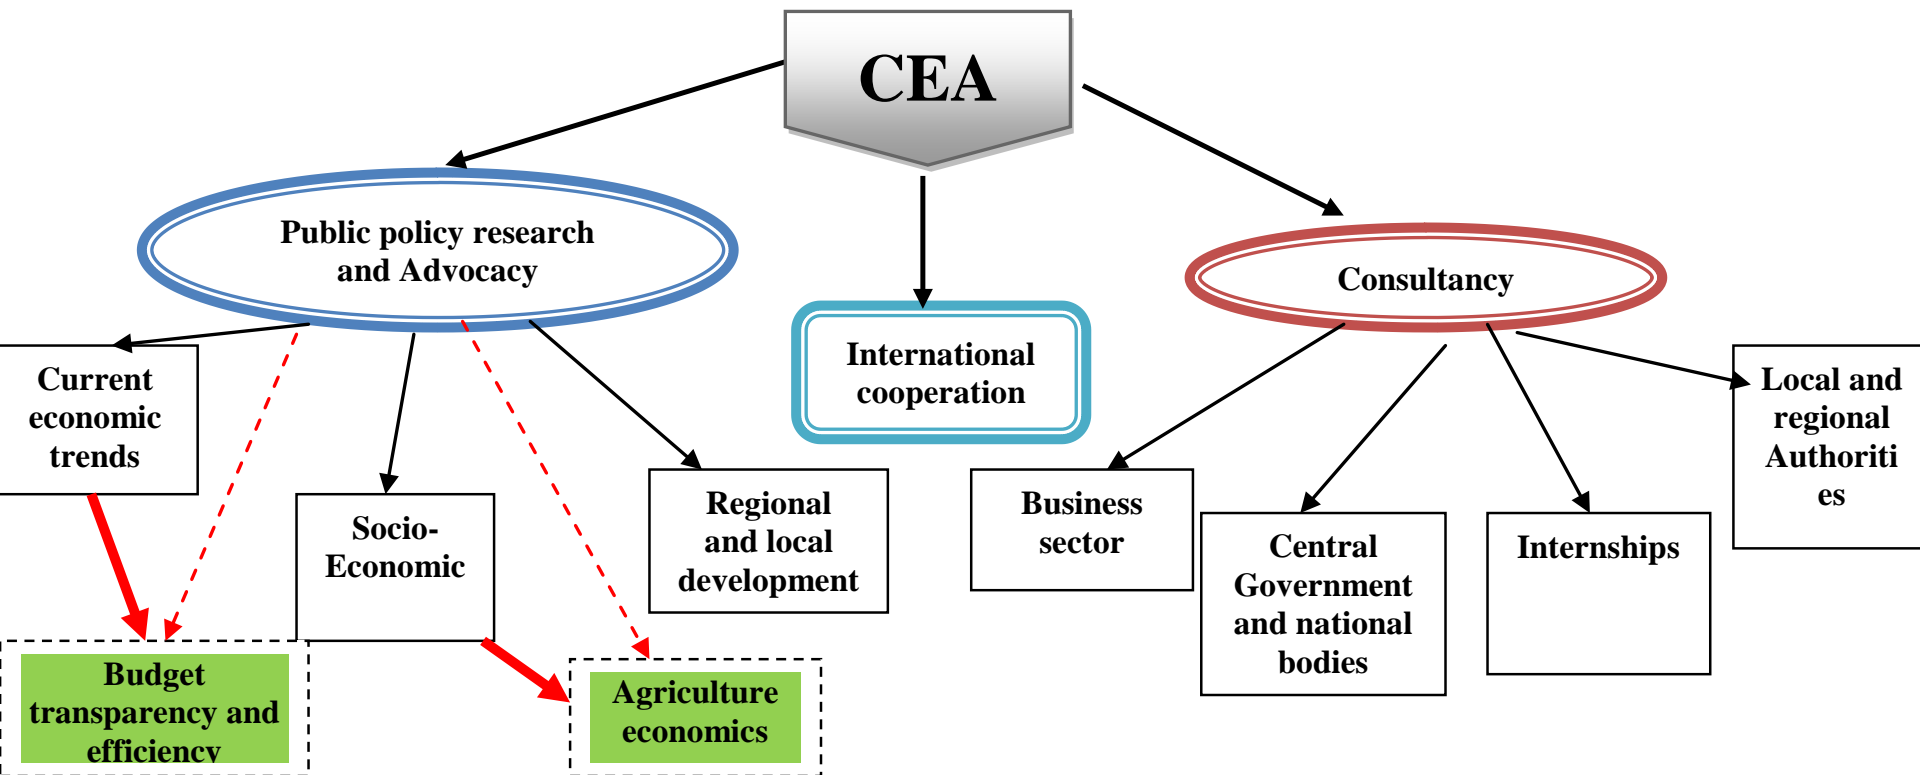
CEA

Public policy research and Advocacy

International cooperation

Consultancy

Current economic trends

Socio-Economic

Regional and local development

Business sector

Central Government and national bodies

Internships

Local and regional Authoriti es

Budget transparency and efficiency

Agriculture economics